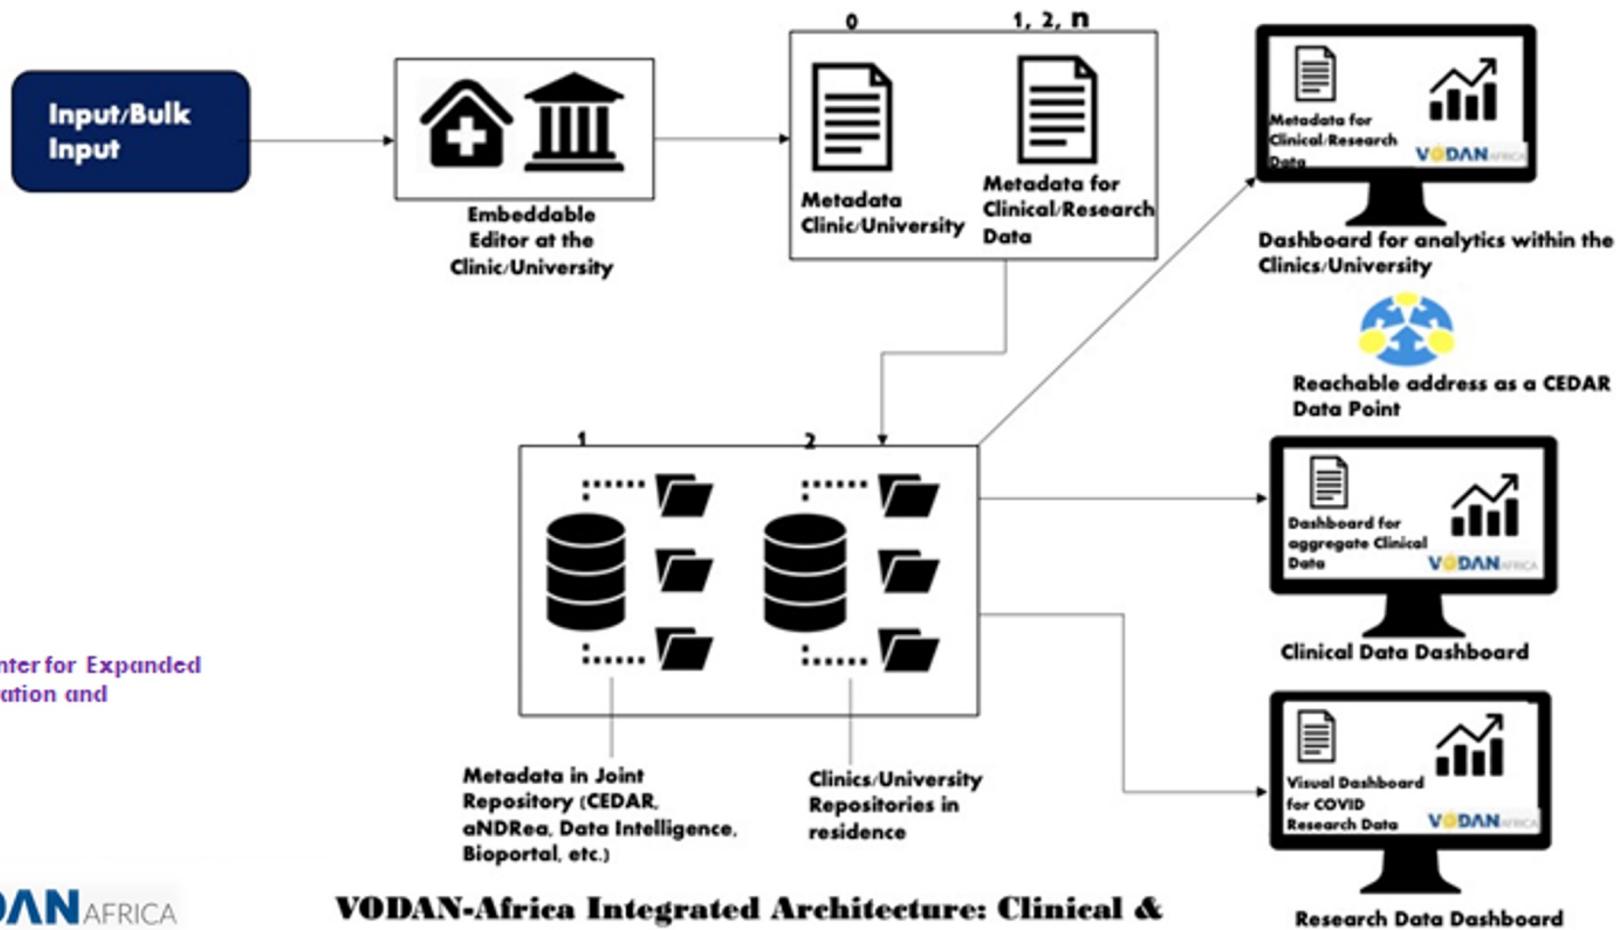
Input/Bulk Input

Embeddable Editor at the Clinic/University

0

1, 2, n

Metadata Clinic/University

Metadata for Clinical/Research Data

Metadata for Clinical/Research Data

VODAN AFRICA

Dashboard for analytics within the Clinics/University

Reachable address as a CEDAR Data Point

1

2

Dashboard for aggregate Clinical Data

VODAN AFRICA

Clinical Data Dashboard

nter for Expanded ation and

Visual Dashboard for COVID Research Data

VODAN AFRICA

Metadata in Joint Repository (CEDAR, aNDRea, Data Intelligence, Bioportal, etc.)

Clinics/University Repositories in residence

Research Data Dashboard

DAN AFRICA

VODAN-Africa Integrated Architecture: Clinical &